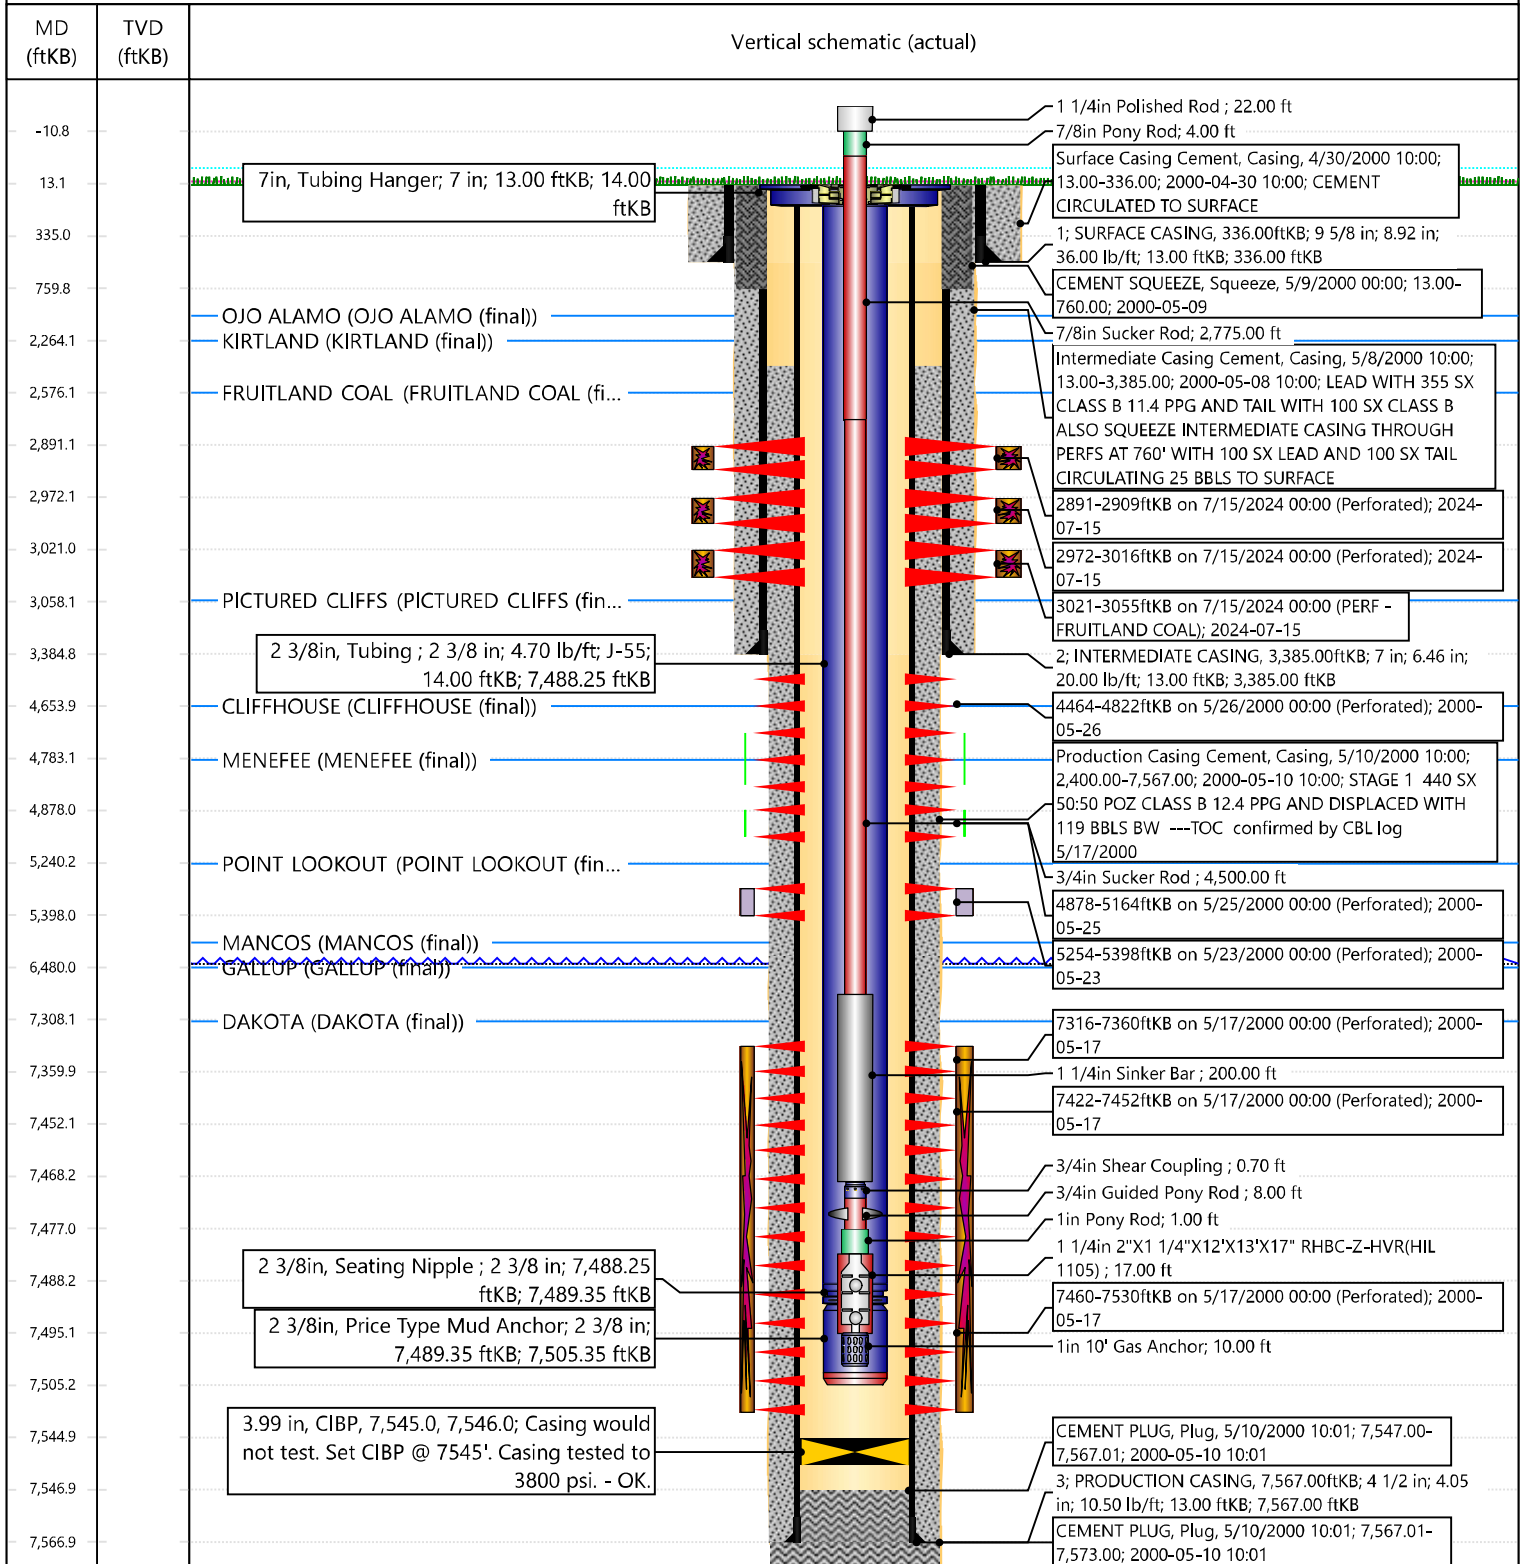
| MD (ftKB) | TVD (ftKB) | Vertical schematic (actual) |
|---|---|---|
| -10.8 | | |
| 13.1 | | |
| 335.0 | | |
| 759.8 | | |
| 2,264.1 | | |
| 2,576.1 | | |
| 2,891.1 | | |
| 2,972.1 | | |
| 3,021.0 | | |
| 3,058.1 | | |
| 3,384.8 | | |
| 4,653.9 | | |
| 4,783.1 | | |
| 4,878.0 | | |
| 5,240.2 | | |
| 5,398.0 | | |
| 6,480.0 | | |
| 7,308.1 | | |
| 7,359.9 | | |
| 7,452.1 | | |
| 7,468.2 | | |
| 7,477.0 | | |
| 7,488.2 | | |
| 7,495.1 | | |
| 7,505.2 | | |
| 7,544.9 | | |
| 7,546.9 | | |
| 7,566.9 | | |

7in, Tubing Hanger; 7 in; 13.00 ftKB; 14.00 ftKB

OJO ALAMO (OJO ALAMO (final))

KIRTLAND (KIRTLAND (final))

FRUITLAND COAL (FRUITLAND COAL (fi...

PICTURED CLIFFS (PICTURED CLIFFS (fin...

2 3/8in, Tubing ; 2 3/8 in; 4.70 lb/ft; J-55; 14.00 ftKB; 7,488.25 ftKB

CLIFFHOUSE (CLIFFHOUSE (final))

MENEFEE (MENEFEE (final))

POINT LOOKOUT (POINT LOOKOUT (fin...

MANCOS (MANCOS (final))

GALLUP (GALLUP (final))

DAKOTA (DAKOTA (final))

2 3/8in, Seating Nipple ; 2 3/8 in; 7,488.25 ftKB; 7,489.35 ftKB

2 3/8in, Price Type Mud Anchor; 2 3/8 in; 7,489.35 ftKB; 7,505.35 ftKB

3.99 in, CIBP, 7,545.0, 7,546.0; Casing would not test. Set CIBP @ 7545'. Casing tested to 3800 psi. - OK.

1 1/4in Polished Rod ; 22.00 ft

7/8in Pony Rod; 4.00 ft

Surface Casing Cement, Casing, 4/30/2000 10:00; 13.00-336.00; 2000-04-30 10:00; CEMENT CIRCULATED TO SURFACE

1; SURFACE CASING, 336.00ftKB; 9 5/8 in; 8.92 in; 36.00 lb/ft; 13.00 ftKB; 336.00 ftKB

CEMENT SQUEEZE, Squeeze, 5/9/2000 00:00; 13.00-760.00; 2000-05-09

7/8in Sucker Rod; 2,775.00 ft

Intermediate Casing Cement, Casing, 5/8/2000 10:00; 13.00-3,385.00; 2000-05-08 10:00; LEAD WITH 355 SX CLASS B 11.4 PPG AND TAIL WITH 100 SX CLASS B ALSO SQUEEZE INTERMEDIATE CASING THROUGH PERFS AT 760' WITH 100 SX LEAD AND 100 SX TAIL CIRCULATING 25 BBLS TO SURFACE

2891-2909ftKB on 7/15/2024 00:00 (Perforated); 2024-07-15

2972-3016ftKB on 7/15/2024 00:00 (Perforated); 2024-07-15

3021-3055ftKB on 7/15/2024 00:00 (PERF - FRUITLAND COAL); 2024-07-15

2; INTERMEDIATE CASING, 3,385.00ftKB; 7 in; 6.46 in; 20.00 lb/ft; 13.00 ftKB; 3,385.00 ftKB

4464-4822ftKB on 5/26/2000 00:00 (Perforated); 2000-05-26

Production Casing Cement, Casing, 5/10/2000 10:00; 2,400.00-7,567.00; 2000-05-10 10:00; STAGE 1 440 SX 50:50 POZ CLASS B 12.4 PPG AND DISPLACED WITH 119 BBLS BW ---TOC confirmed by CBL log 5/17/2000

3/4in Sucker Rod ; 4,500.00 ft

4878-5164ftKB on 5/25/2000 00:00 (Perforated); 2000-05-25

5254-5398ftKB on 5/23/2000 00:00 (Perforated); 2000-05-23

7316-7360ftKB on 5/17/2000 00:00 (Perforated); 2000-05-17

1 1/4in Sinker Bar ; 200.00 ft

7422-7452ftKB on 5/17/2000 00:00 (Perforated); 2000-05-17

3/4in Shear Coupling ; 0.70 ft

3/4in Guided Pony Rod ; 8.00 ft

1in Pony Rod; 1.00 ft

1 1/4in 2"X1 1/4"X12'X13'X17" RHBC-Z-HVR(HIL 1105) ; 17.00 ft

7460-7530ftKB on 5/17/2000 00:00 (Perforated); 2000-05-17

1in 10' Gas Anchor; 10.00 ft

CEMENT PLUG, Plug, 5/10/2000 10:01; 7,547.00-7,567.01; 2000-05-10 10:01

3; PRODUCTION CASING, 7,567.00ftKB; 4 1/2 in; 4.05 in; 10.50 lb/ft; 13.00 ftKB; 7,567.00 ftKB

CEMENT PLUG, Plug, 5/10/2000 10:01; 7,567.01-7,573.00; 2000-05-10 10:01